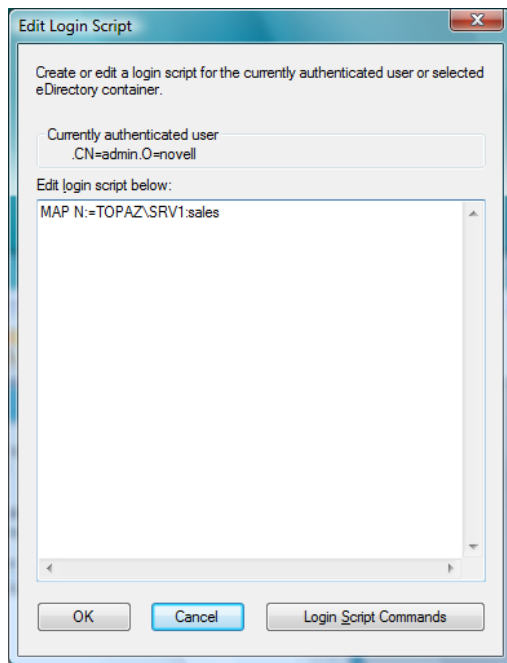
Edit Login Script

Create or edit a login script for the currently authenticated user or selected eDirectory container.

Currently authenticated user
.CN=admin.O=novell

Edit login script below:

MAP N:=TOPAZ\SRV1:sales

OK

Cancel

Login Script Commands